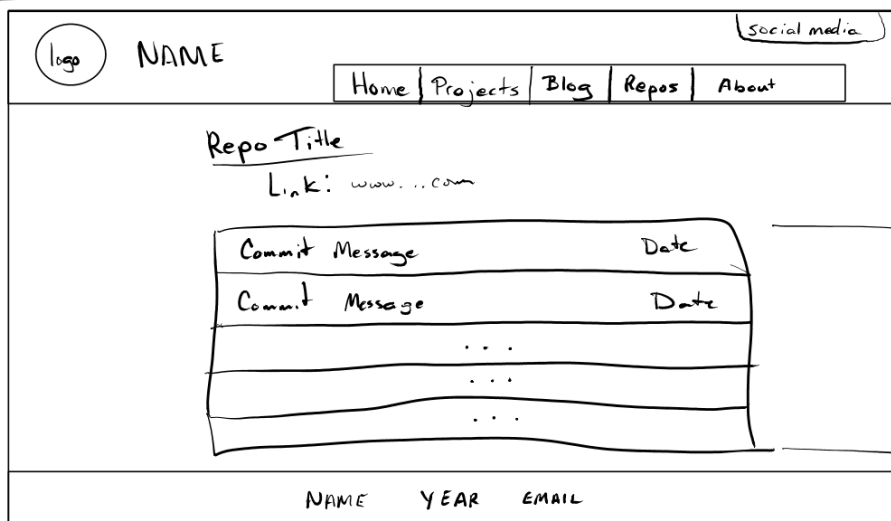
logo NAME

social media

Home | Projects | Blog | Repos | About

Repo Title

Link: www....com

| Commit Message | Date |
|---|---|
| Commit Message | Date |
| ... | |
| ... | |
| ... | |

NAME YEAR EMAIL